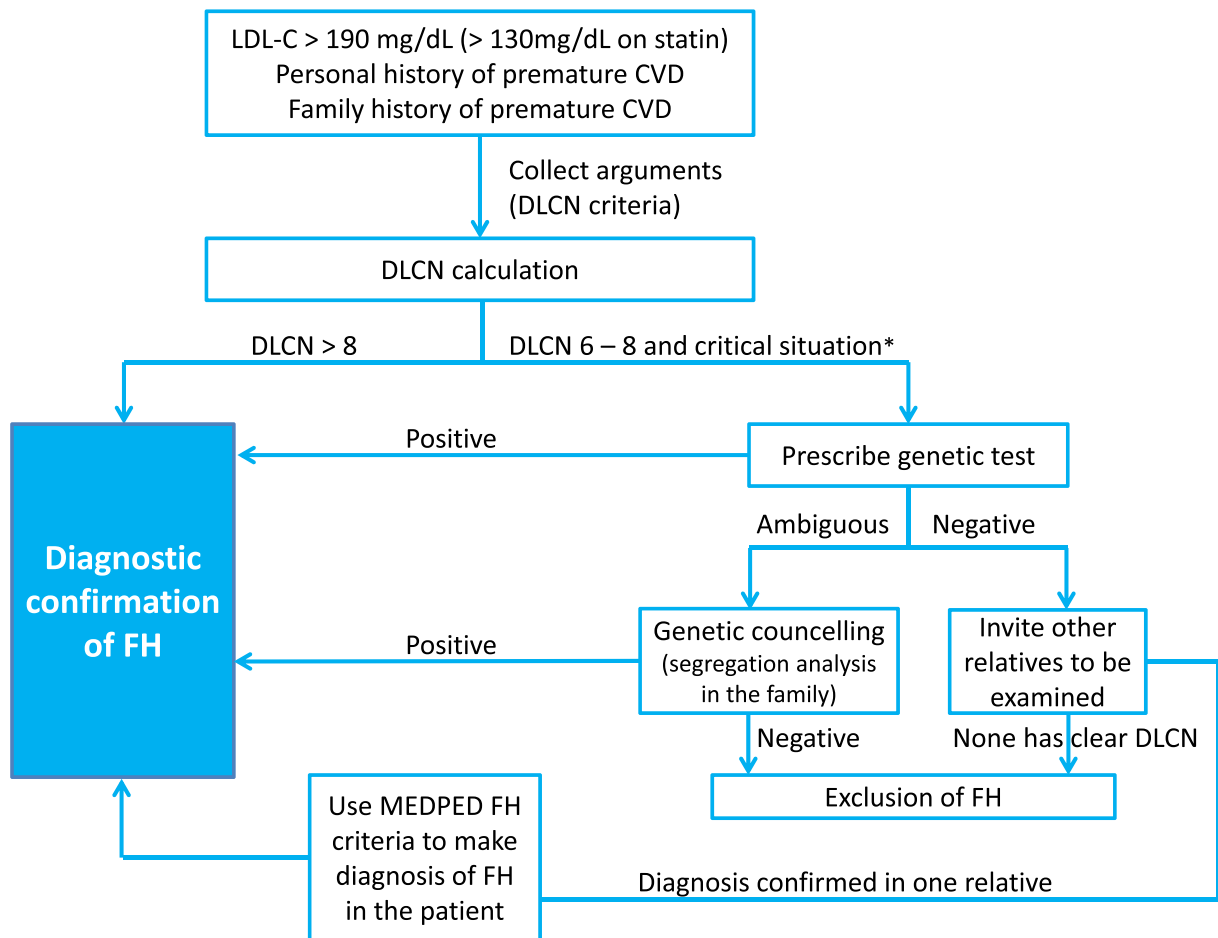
LDL-C > 190 mg/dL (> 130mg/dL on statin)
Personal history of premature CVD
Family history of premature CVD

Collect arguments (DLCN criteria)

DLCN calculation

DLCN > 8

DLCN 6 – 8 and critical situation*

Positive

Prescribe genetic test

Diagnostic confirmation of FH

Ambiguous

Negative

Positive

Genetic councelling (segregation analysis in the family)

Invite other relatives to be examined

Negative

None has clear DLCN

Exclusion of FH

Use MEDPED FH criteria to make diagnosis of FH in the patient

Diagnosis confirmed in one relative